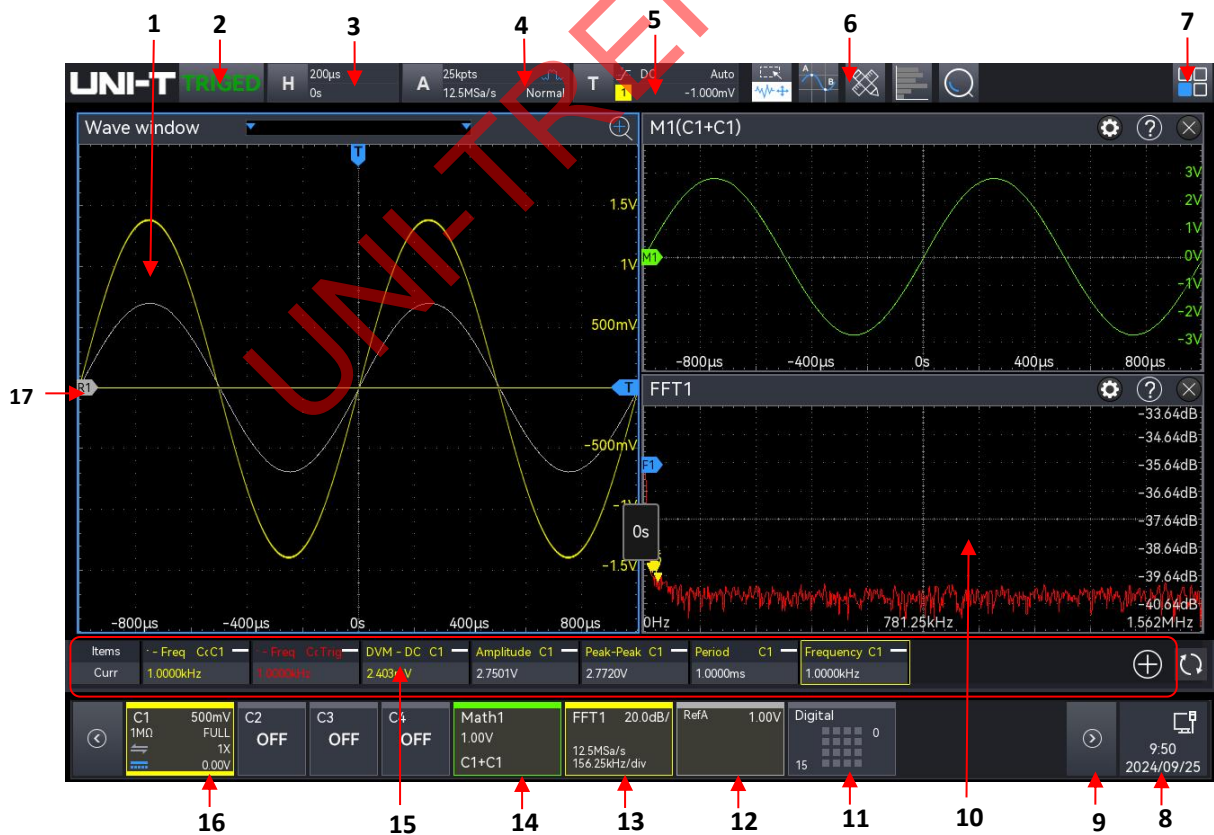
1 2 3 4 5 6 7

UNI-T TRIGED H 200µs 0s A 25kpts 12.5MSa/s Normal T DC Auto 1 -1.000mV

Wave window

T

1.5V
1V
500mV
-500mV
-1V
-1.5V

R1

T

-800µs -400µs 0s 400µs 800µs

0s

17

M1(C1+C1)

3V
2V
1V
M1 0V
-1V
-2V
-3V

-800µs -400µs 0s 400µs 800µs

FFT1

-33.64dB
-34.64dB
F1 -35.64dB
-36.64dB
-37.64dB
-38.64dB
-39.64dB
-40.64dB

0Hz 781.25kHz 1.562MHz

| Items | - Freq C-C1 | - Freq C-Trig | DVM - DC C1 | Amplitude C1 | Peak-Peak C1 | Period C1 | Frequency C1 |
|---|---|---|---|---|---|---|---|
| Curr | 1.0000kHz | 1.0000kHz | 2.403 V | 2.7501V | 2.7720V | 1.0000ms | 1.0000kHz |

C1 500mV 1MΩ FULL 1X 0.00V
C2 OFF
C3 OFF
C4 OFF
Math1 1.00V C1+C1
FFT1 20.0dB/ 12.5MSa/s 156.25kHz/div
RefA 1.00V
Digital 0 15
9:50 2024/09/25

16 15 14 13 12 11 10 9 8

UNI-TREND